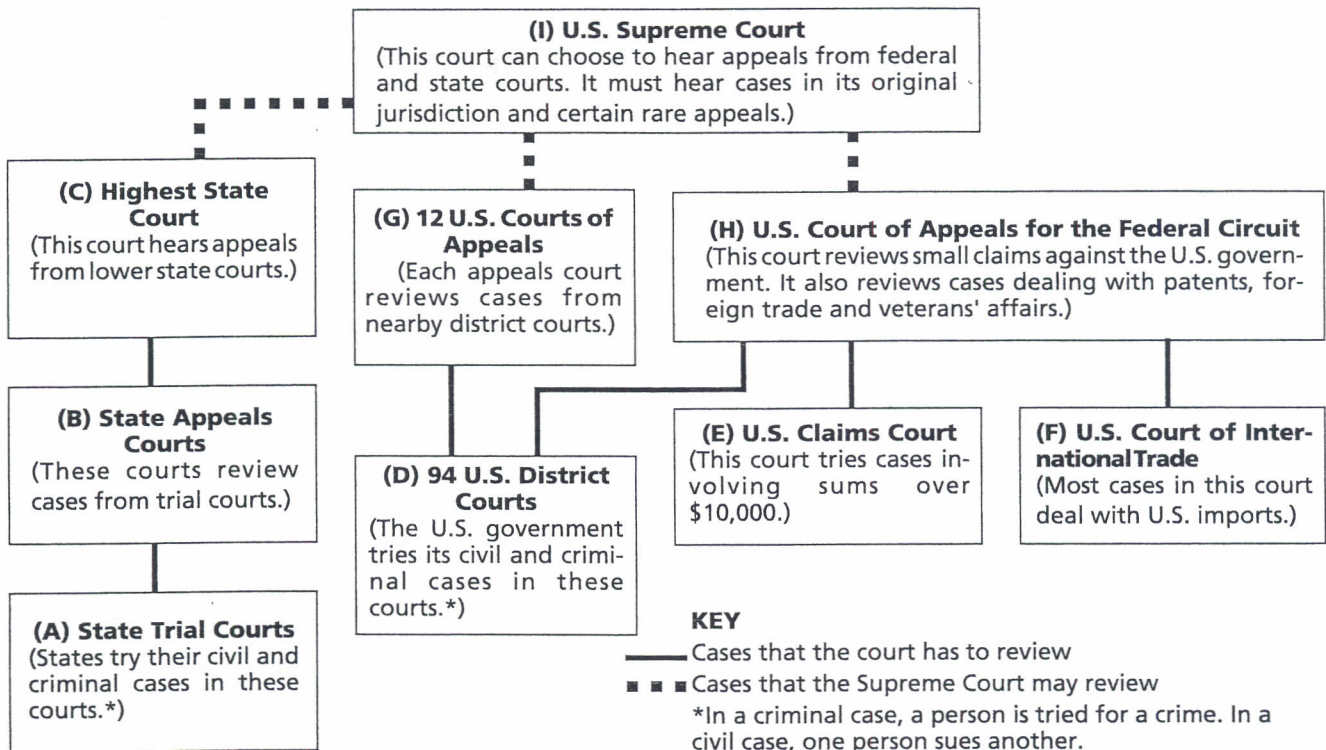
(I) U.S. Supreme Court
(This court can choose to hear appeals from federal and state courts. It must hear cases in its original jurisdiction and certain rare appeals.)

(C) Highest State Court
(This court hears appeals from lower state courts.)

(G) 12 U.S. Courts of Appeals
(Each appeals court reviews cases from nearby district courts.)

(H) U.S. Court of Appeals for the Federal Circuit
(This court reviews small claims against the U.S. government. It also reviews cases dealing with patents, foreign trade and veterans' affairs.)

(B) State Appeals Courts
(These courts review cases from trial courts.)

(D) 94 U.S. District Courts
(The U.S. government tries its civil and criminal cases in these courts.*)

(E) U.S. Claims Court
(This court tries cases involving sums over $10,000.)

(F) U.S. Court of International Trade
(Most cases in this court deal with U.S. imports.)

(A) State Trial Courts
(States try their civil and criminal cases in these courts.*)

KEY
Cases that the court has to review
Cases that the Supreme Court may review
*In a criminal case, a person is tried for a crime. In a civil case, one person sues another.